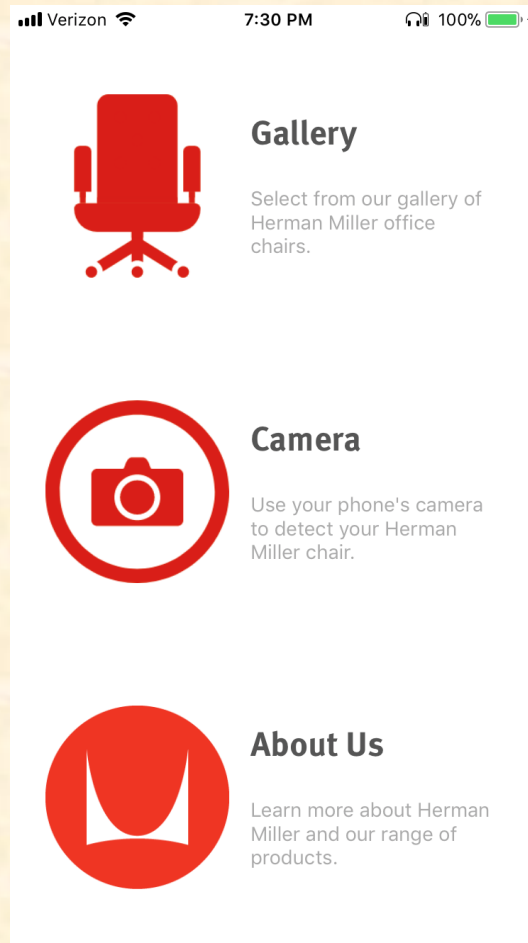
Verizon 7:30 PM 100%

Gallery

Select from our gallery of Herman Miller office chairs.

Camera

Use your phone's camera to detect your Herman Miller chair.

About Us

Learn more about Herman Miller and our range of products.